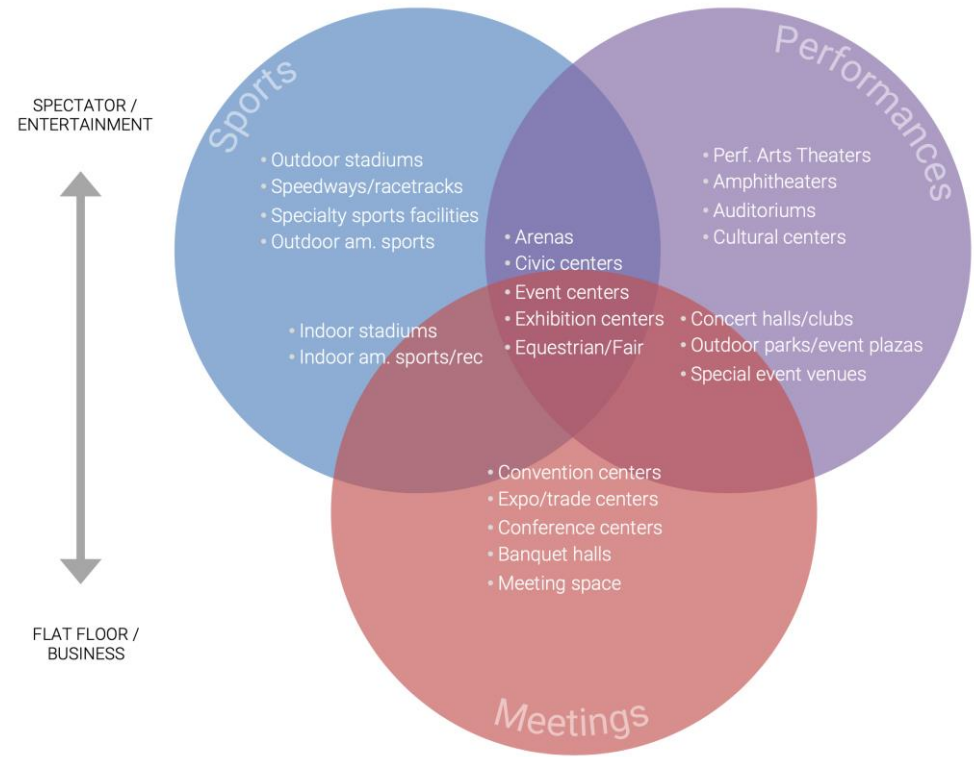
SPECTATOR / ENTERTAINMENT

FLAT FLOOR / BUSINESS

Sports

• Outdoor stadiums
• Speedways/racetracks
• Specialty sports facilities
• Outdoor am. sports

Performances

• Perf. Arts Theaters
• Amphitheaters
• Auditoriums
• Cultural centers

• Arenas
• Civic centers
• Event centers
• Exhibition centers
• Equestrian/Fair

• Indoor stadiums
• Indoor am. sports/rec

• Concert halls/clubs
• Outdoor parks/event plazas
• Special event venues

• Convention centers
• Expo/trade centers
• Conference centers
• Banquet halls
• Meeting space

Meetings